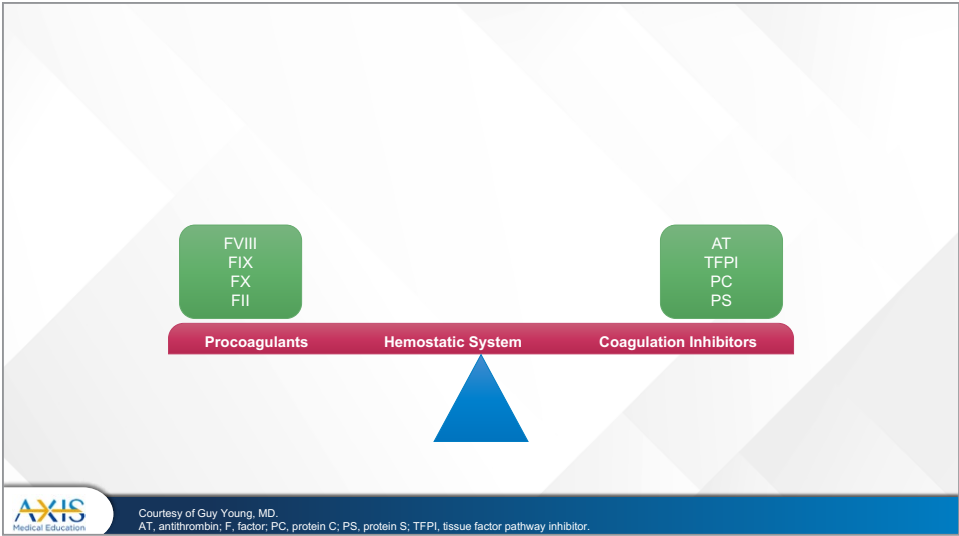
FVIII
FIX
FX
FII

AT
TFPI
PC
PS

Procoagulants

Hemostatic System

Coagulation Inhibitors

AXIS
Medical Education

Courtesy of Guy Young, MD.
AT, antithrombin; F, factor; PC, protein C; PS, protein S; TFPI, tissue factor pathway inhibitor.